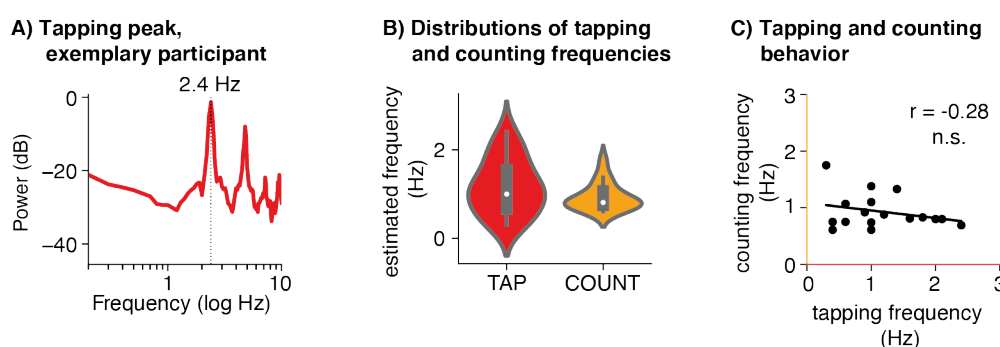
A) Tapping peak, exemplary participant

2.4 Hz

Power (dB)

0

-20

-40

1

10

Frequency (log Hz)

B) Distributions of tapping and counting frequencies

estimated frequency (Hz)

2

0

TAP

COUNT

C) Tapping and counting behavior

counting frequency (Hz)

3

2

1

0

r = -0.28
n.s.

0

1

2

3

tapping frequency (Hz)